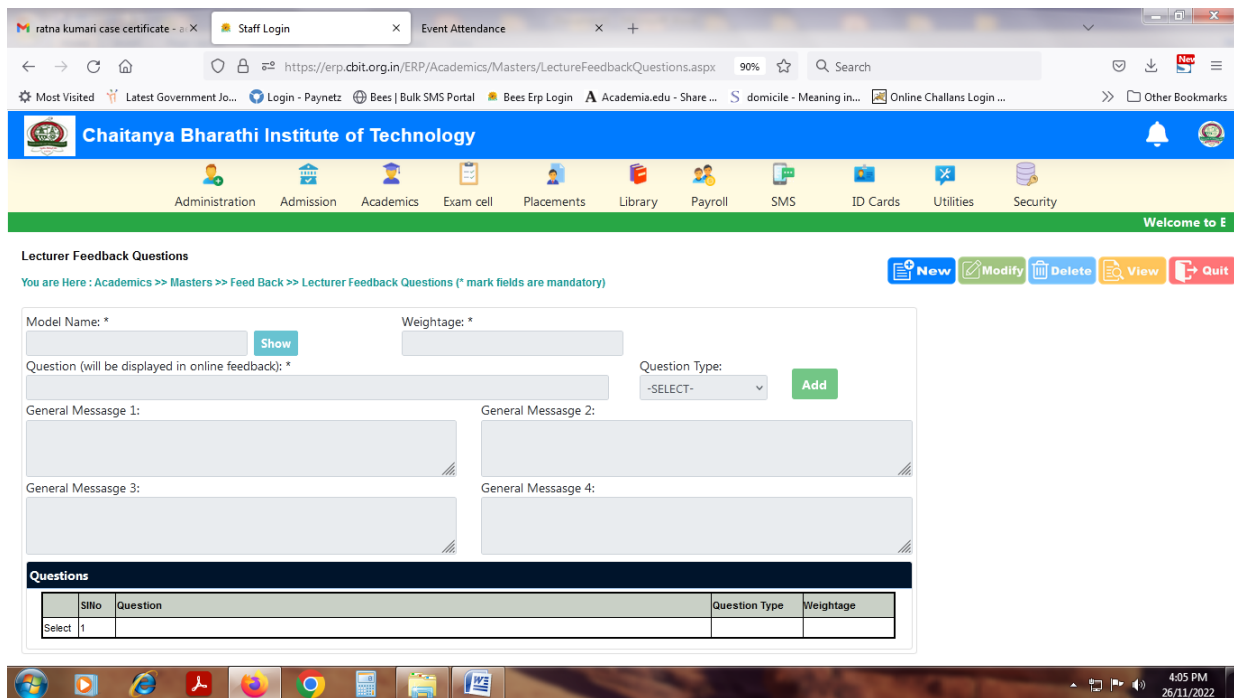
ratna kumari case certificate - a × Staff Login × Event Attendance × +

https://erp.cbit.org.in/ERP/Academics/Masters/LectureFeedbackQuestions.aspx 90% Search

Most Visited Latest Government Jo... Login - Paynetz Bees | Bulk SMS Portal Bees Erp Login Academia.edu - Share ... domicile - Meaning in... Online Challans Login ... Other Bookmarks

Chaitanya Bharathi Institute of Technology

Administration Admission Academics Exam cell Placements Library Payroll SMS ID Cards Utilities Security

Welcome to E

Lecturer Feedback Questions

You are Here : Academics >> Masters >> Feed Back >> Lecturer Feedback Questions (* mark fields are mandatory)

New Modify Delete View Quit

Model Name: *
Show
Weightage: *
Question (will be displayed in online feedback): *
Question Type:
-SELECT-
Add
General Messasge 1:
General Messasge 2:
General Messasge 3:
General Messasge 4:

Questions

| | SlNo | Question | Question Type | Weightage |
|---|---|---|---|---|
| Select | 1 | | | |

4:05 PM
26/11/2022